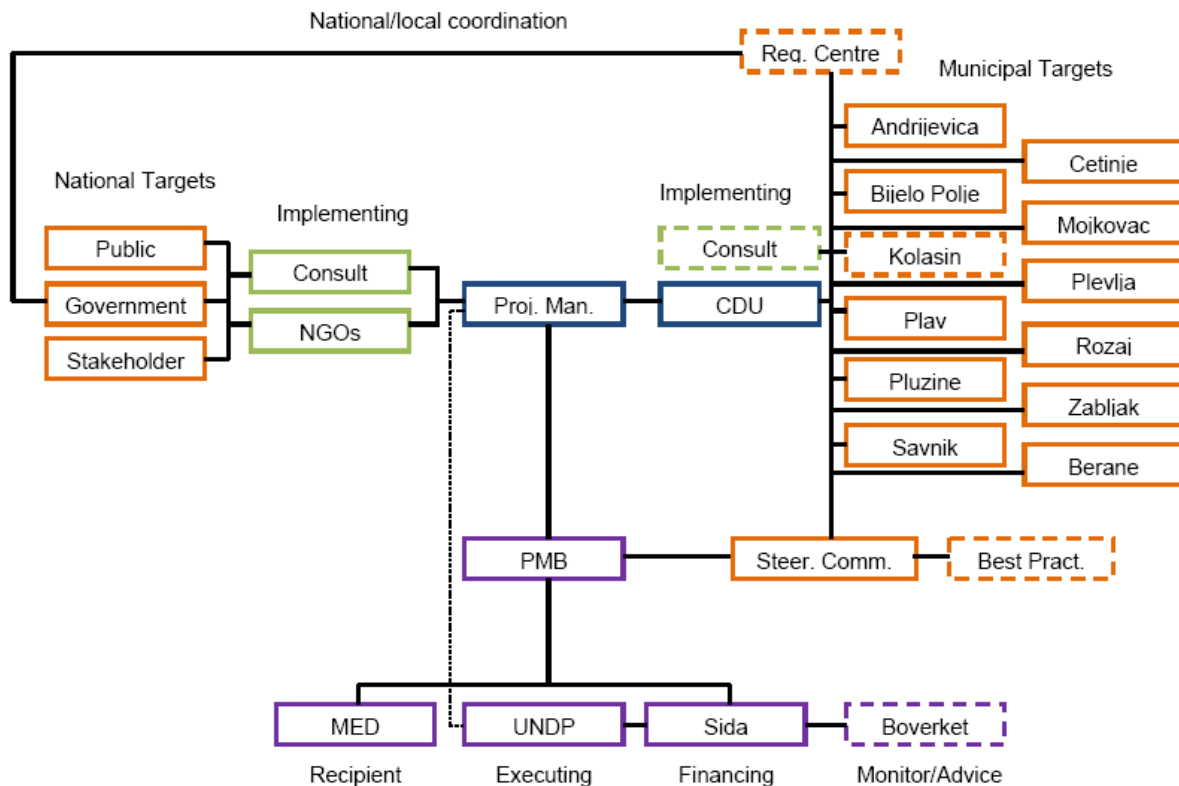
National/local coordination

Reg. Centre

Municipal Targets

Andrijevica

Cetinje

Bijelo Polje

Mojkovac

Kolasin

Plevlja

Plav

Rozaj

Pluzine

Zabljak

Savnik

Berane

National Targets

Implementing

Implementing

Public

Government

Stakeholder

Consult

NGOs

Proj. Man.

Consult

CDU

PMB

Steer. Comm.

Best Pract.

MED

UNDP

Sida

Boverket

Recipient

Executing

Financing

Monitor/Advice